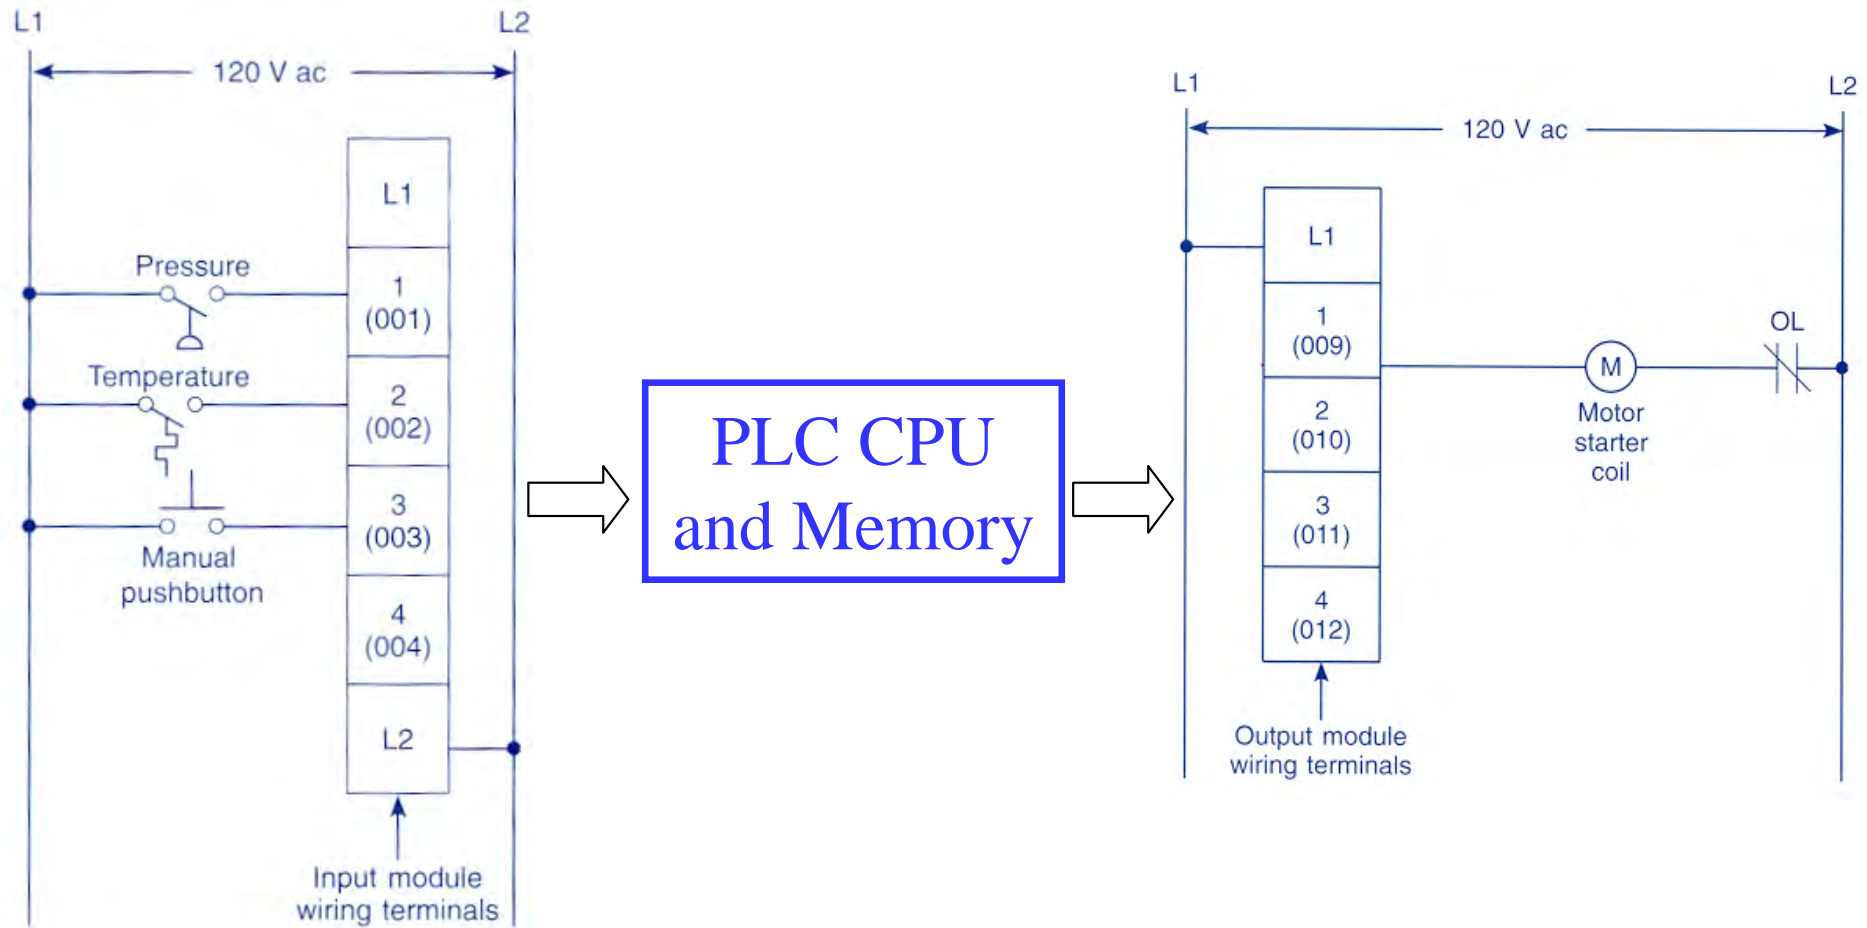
L1

L2

120 V ac

L1

Pressure

1
(001)

Temperature

2
(002)

3
(003)

Manual pushbutton

4
(004)

L2

Input module wiring terminals

PLC CPU and Memory

L1

L2

120 V ac

L1

1
(009)

OL

M

Motor starter coil

2
(010)

3
(011)

4
(012)

Output module wiring terminals